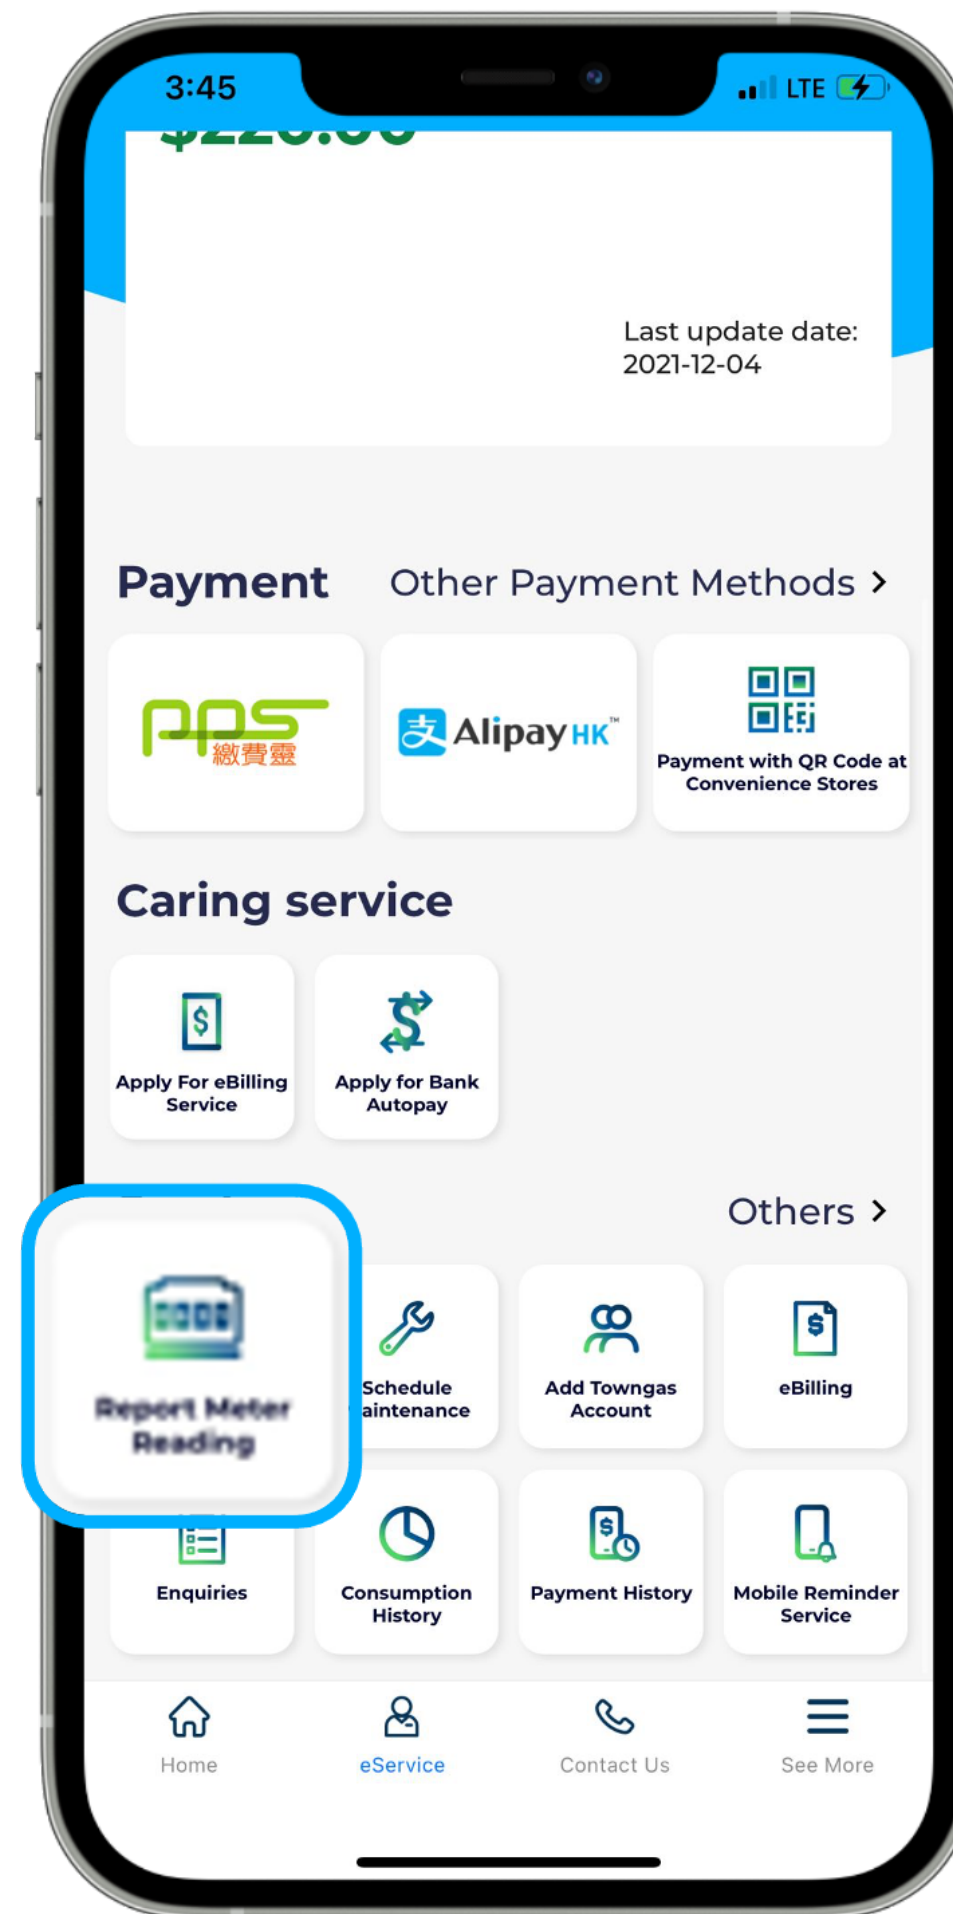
3:45

LTE

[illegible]

Last update date:
2021-12-04

Payment

Other Payment Methods >

pps 繳費靈

Alipay HK

Payment with QR Code at Convenience Stores

Caring service

Apply For eBilling Service

Apply for Bank Autopay

Others >

Report Meter Reading

Schedule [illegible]aintenance

Add Towngas Account

eBilling

Enquiries

Consumption History

Payment History

Mobile Reminder Service

Home

eService

Contact Us

See More